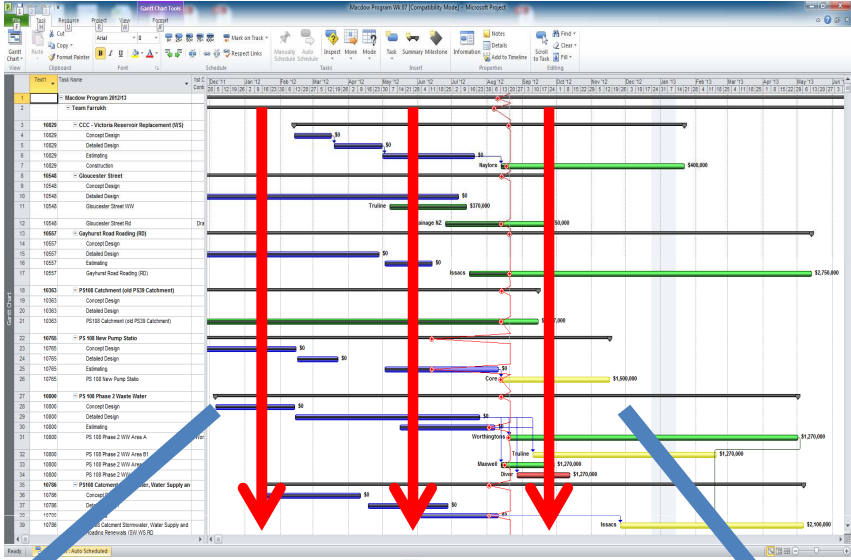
Macdow Program WK 07 [Compatibility Mode] - Microsoft Project

Gantt Chart Tools

File Task Resource Project View Format

Gantt Chart
View

Paste
Cut
Copy
Format Painter
Clipboard

Arial 8
B I U
Font

Mark on Track
Respect Links
Schedule

Manually Schedule Auto Schedule
Inspect Move Mode
Tasks

Task Summary Milestone Deliverable
Insert

Information
Notes
Details
Add to Timeline
Properties

Scroll to Task
Find
Clear
Fill
Editing

| | Text1 | Task Name |
|---|---|---|
| 1 | | Macdow Program 2012/13 |
| 2 | | Team Farrukh |
| 3 | 10829 | CCC - Victoria Reservoir Replacement (WS) |
| 4 | 10829 | Concept Design |
| 5 | 10829 | Detailed Design |
| 6 | 10829 | Estimating |
| 7 | 10829 | Construction |
| 8 | 10548 | Gloucester Street |
| 9 | 10548 | Concept Design |
| 10 | 10548 | Detailed Design |
| 11 | 10548 | Gloucester Street WW |
| 12 | 10548 | Gloucester Street Rd |
| 13 | 10557 | Geyhurst Road Roading (RD) |
| 14 | 10557 | Concept Design |
| 15 | 10557 | Detailed Design |
| 16 | 10557 | Estimating |
| 17 | 10557 | Geyhurst Road Roading (RD) |
| 18 | 10363 | PS108 Catchment (old PS39 Catchment) |
| 19 | 10363 | Concept Design |
| 20 | 10363 | Detailed Design |
| 21 | 10363 | PS108 Catchment (old PS39 Catchment) |
| 22 | 10765 | PS 108 New Pump Statio |
| 23 | 10765 | Concept Design |
| 24 | 10765 | Detailed Design |
| 25 | 10765 | Estimating |
| 26 | 10765 | PS 108 New Pump Statio |
| 27 | 10800 | PS 108 Phase 2 Waste Water |
| 28 | 10800 | Concept Design |
| 29 | 10800 | Detailed Design |
| 30 | 10800 | Estimating |
| 31 | 10800 | PS 108 Phase 2 WW Area A |
| 32 | 10800 | PS 108 Phase 2 WW Area B1 |
| 33 | 10800 | PS 108 Phase 2 WW |
| 34 | 10800 | PS 108 Phase 2 WW |
| 35 | 10786 | PS108 Catchment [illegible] ter, Water Supply an |
| 36 | 10786 | Concept D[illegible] |
| 37 | 10786 | Det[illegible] |
| 38 | 10786 | |
| 39 | 10786 | PS Catchment Stormwater, Water Supply and Roading Renewals (SW WS RD |

Dec '11 Jan '12 Feb '12 Mar '12 Apr '12 May '12 Jun '12 Jul '12 Aug '12 Sep '12 Oct '12 Nov '12 Dec '12 Jan '13 Feb '13 Mar '13 Apr '13 May '13 Jun '13

$0 $0 $0 Naylors $400,000 $0 Truline $370,000 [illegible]ainage NZ $0,000 $0 $0 Issacs $2,750,000 $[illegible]7,000 $0 $0 $0 Core $1,500,000 $0 $0 Worthingtons $1,270,000 Truline $1,270,000 Maxwell $1,270,000 Diver $1,270,000 $0 $0 Issacs $2,100,000

Gantt Chart

Ready | Auto Scheduled